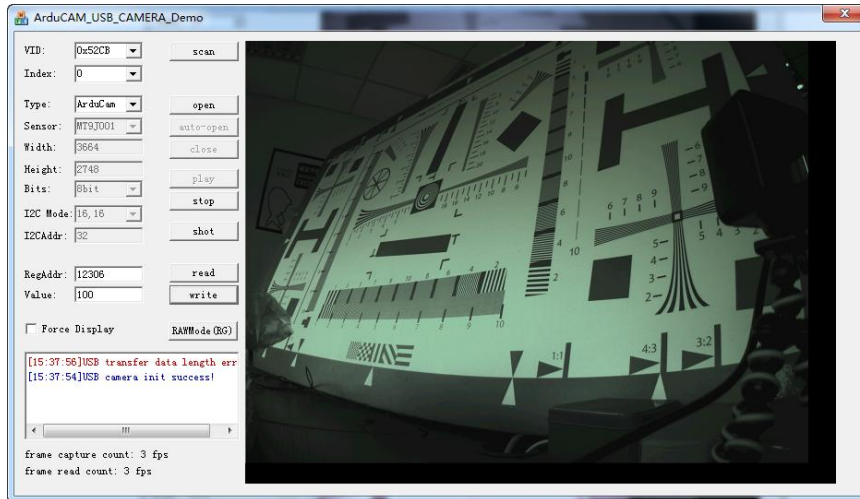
ArduCAM_USB_CAMERA_Demo

VID: 0x52CB
scan
Index: 0

Type: ArduCam
open
Sensor: MT9J001
auto-open
Width: 3664
close
Height: 2748
play
Bits: 8bit
stop
I2C Mode: 16, 16
I2CAddr: 32
shot

RegAddr: 12306
read
Value: 100
write

Force Display
RAWMode(RG)

[15:37:56]USB transfer data length err
[15:37:54]USB camera init success!

frame capture count: 3 fps
frame read count: 3 fps